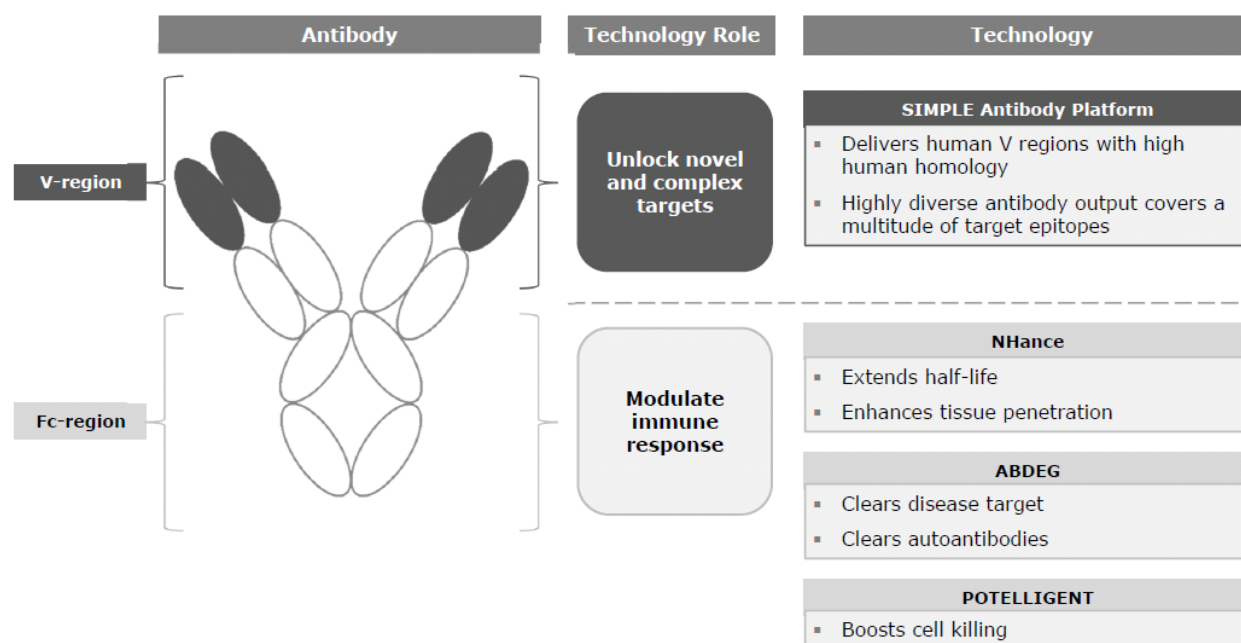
Antibody

Technology Role

Technology

V-region

Fc-region

Unlock novel and complex targets

Modulate immune response

SIMPLE Antibody Platform

- Delivers human V regions with high human homology
- Highly diverse antibody output covers a multitude of target epitopes

NHance

- Extends half-life
- Enhances tissue penetration

ABDEG

- Clears disease target
- Clears autoantibodies

POTELLIGENT

- Boosts cell killing